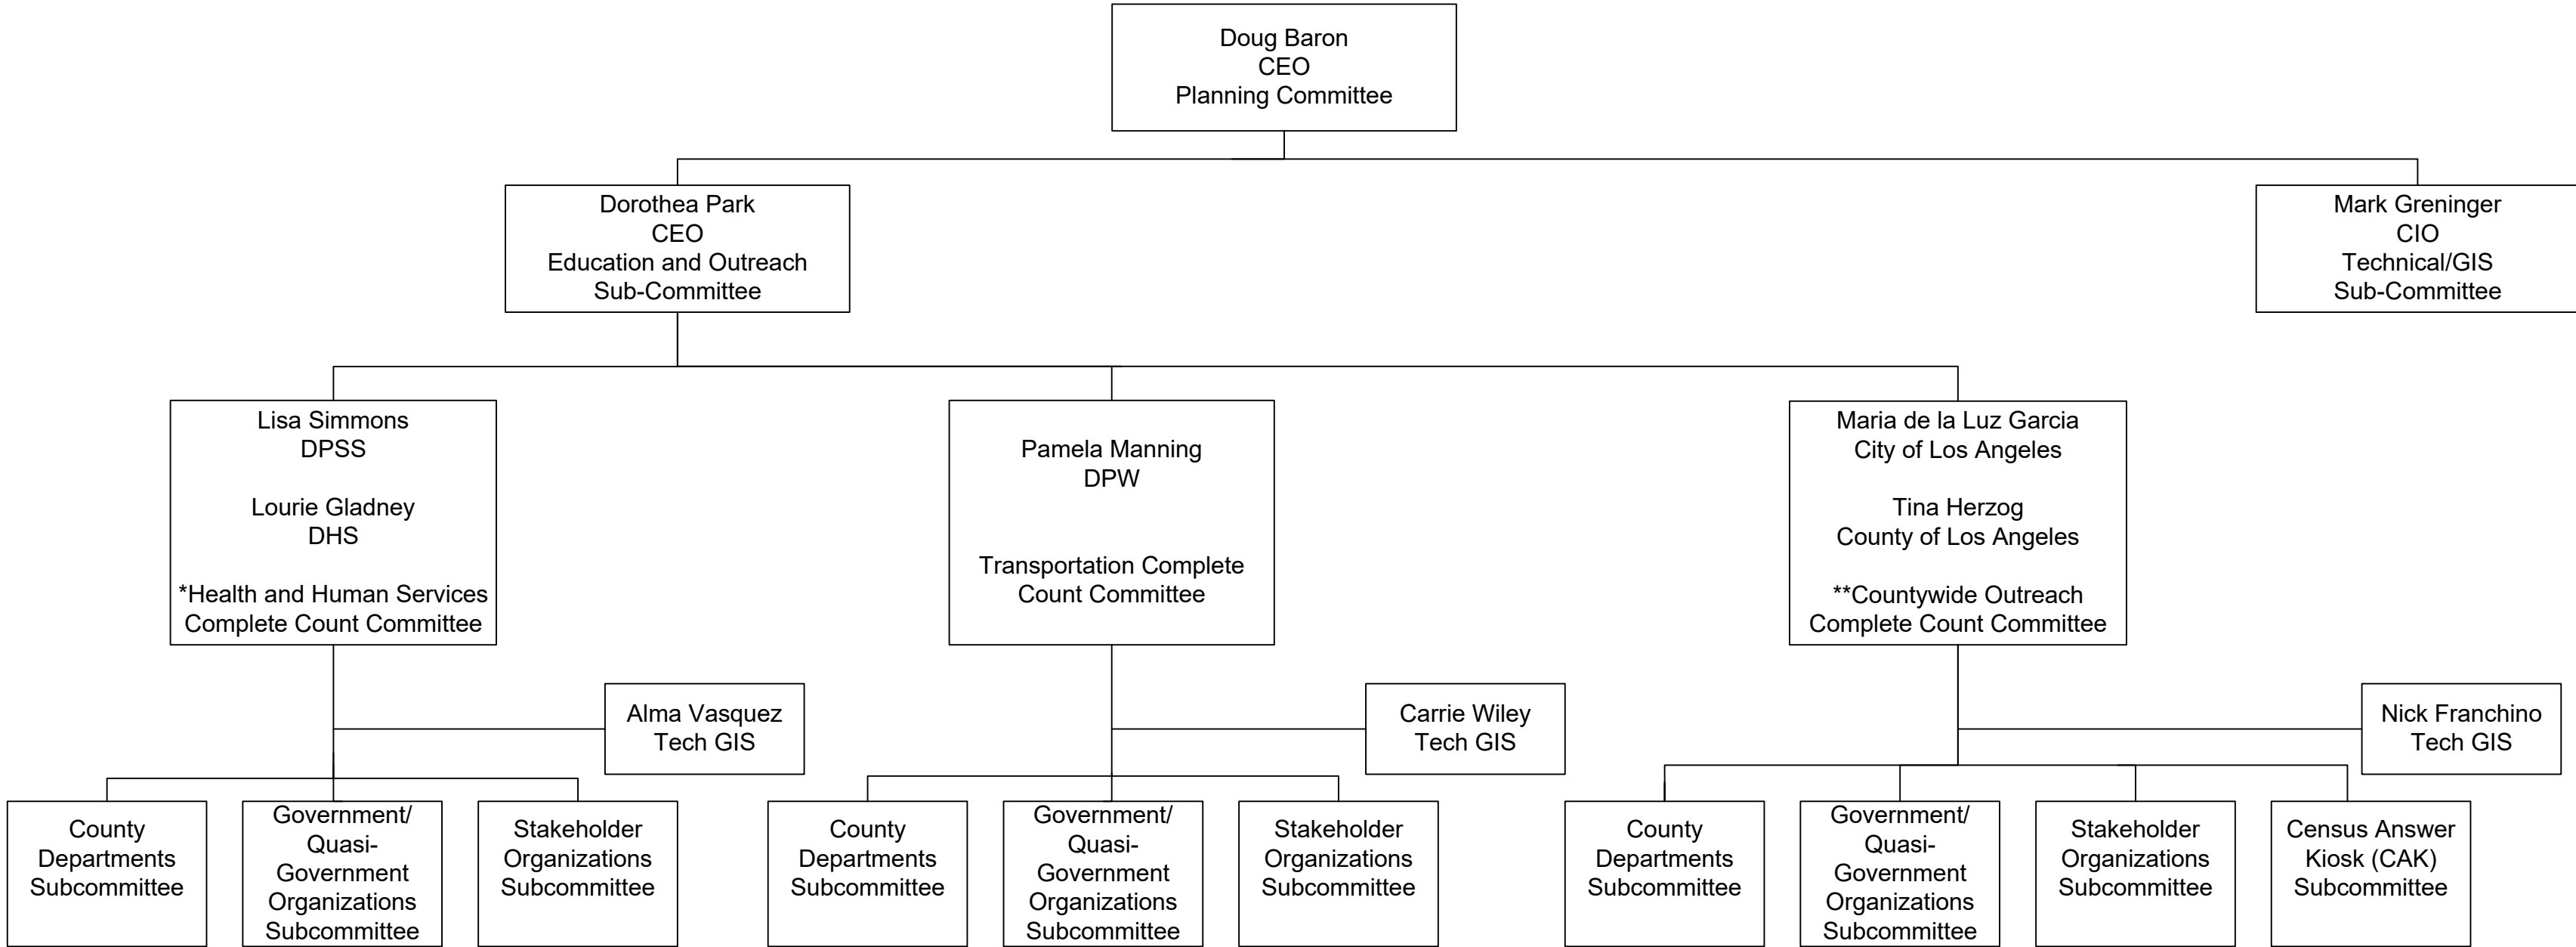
Doug Baron
CEO
Planning Committee

Dorothea Park
CEO
Education and Outreach
Sub-Committee

Mark Greninger
CIO
Technical/GIS
Sub-Committee

Lisa Simmons
DPSS

Lourie Gladney
DHS

*Health and Human Services
Complete Count Committee

Pamela Manning
DPW

Transportation Complete
Count Committee

Maria de la Luz Garcia
City of Los Angeles

Tina Herzog
County of Los Angeles

**Countywide Outreach
Complete Count Committee

Alma Vasquez
Tech GIS

Carrie Wiley
Tech GIS

Nick Franchino
Tech GIS

County Departments Subcommittee

Government/ Quasi-Government Organizations Subcommittee

Stakeholder Organizations Subcommittee

County Departments Subcommittee

Government/ Quasi-Government Organizations Subcommittee

Stakeholder Organizations Subcommittee

County Departments Subcommittee

Government/ Quasi-Government Organizations Subcommittee

Stakeholder Organizations Subcommittee

Census Answer Kiosk (CAK) Subcommittee